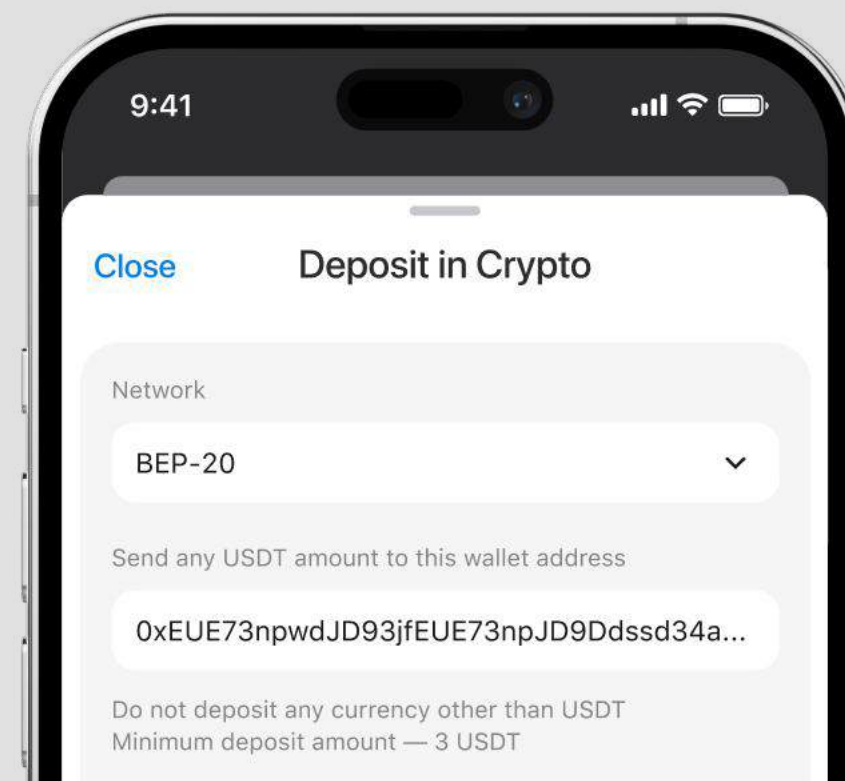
9:41

Close

Deposit in Crypto

Network

BEP-20

Send any USDT amount to this wallet address

0xEUE73npwdJD93jfEUE73npJD9Ddssd34a...

Do not deposit any currency other than USDT
Minimum deposit amount — 3 USDT